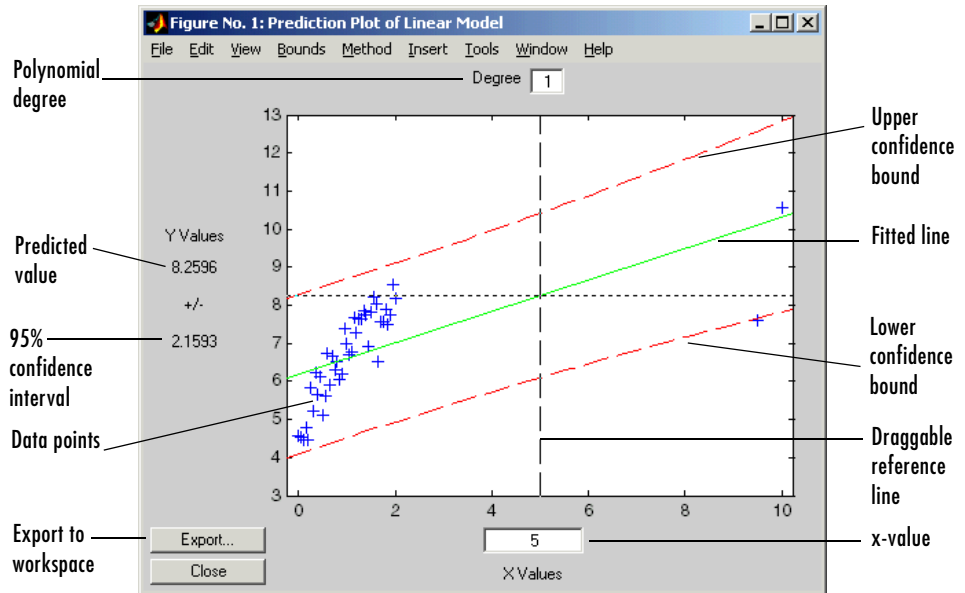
Figure No. 1: Prediction Plot of Linear Model

File Edit View Bounds Method Insert Tools Window Help

Polynomial degree

Degree 1

Upper confidence bound

Fitted line

Lower confidence bound

Draggable reference line

x-value

Predicted value

95% confidence interval

Data points

Export to workspace

Y Values

8.2596

+/-

2.1593

13
12
11
10
9
8
7
6
5
4
3

0 2 4 6 8 10

Export...

Close

5

X Values